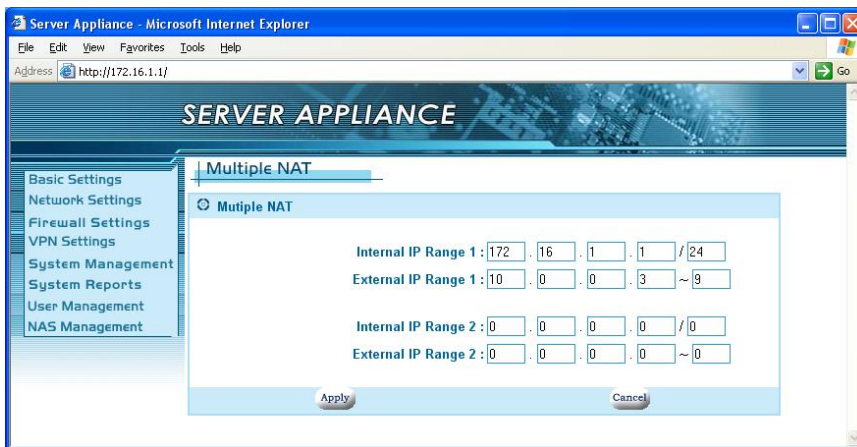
Server Appliance - Microsoft Internet Explorer

File Edit View Favorites Tools Help

Address http://172.16.1.1/ Go

SERVER APPLIANCE

Basic Settings
Network Settings
Firewall Settings
VPN Settings
System Management
System Reports
User Management
NAS Management

Multiple NAT

Mutiple NAT

Internal IP Range 1 : 172 . 16 . 1 . 1 / 24
External IP Range 1 : 10 . 0 . 0 . 3 ~ 9

Internal IP Range 2 : 0 . 0 . 0 . 0 / 0
External IP Range 2 : 0 . 0 . 0 . 0 ~ 0

Apply Cancel